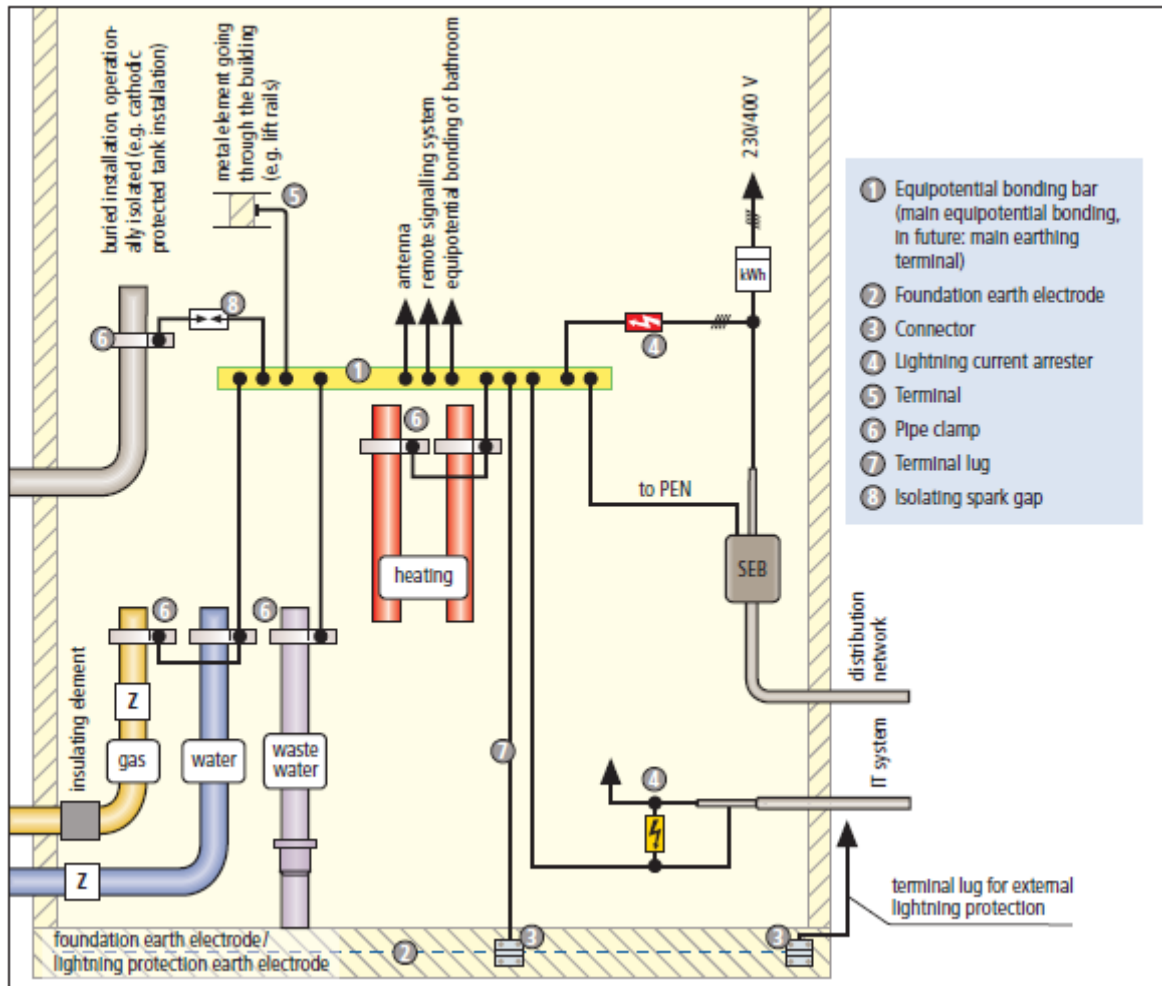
buried installation, operationally isolated (e.g. cathodic protected tank installation)

metal element going through the building (e.g. lift rails)

5

antenna
remote signalling system
equipotential bonding of bathroom

230/400 V

kWh

8

6

1

4

6

heating

to PEN

SEB

distribution network

6

6

Z

insulating element

gas

water

waste water

7

4

IT system

Z

terminal lug for external lightning protection

foundation earth electrode / lightning protection earth electrode

2

3

3

1 Equipotential bonding bar (main equipotential bonding, in future: main earthing terminal)
2 Foundation earth electrode
3 Connector
4 Lightning current arrester
5 Terminal
6 Pipe clamp
7 Terminal lug
8 Isolating spark gap